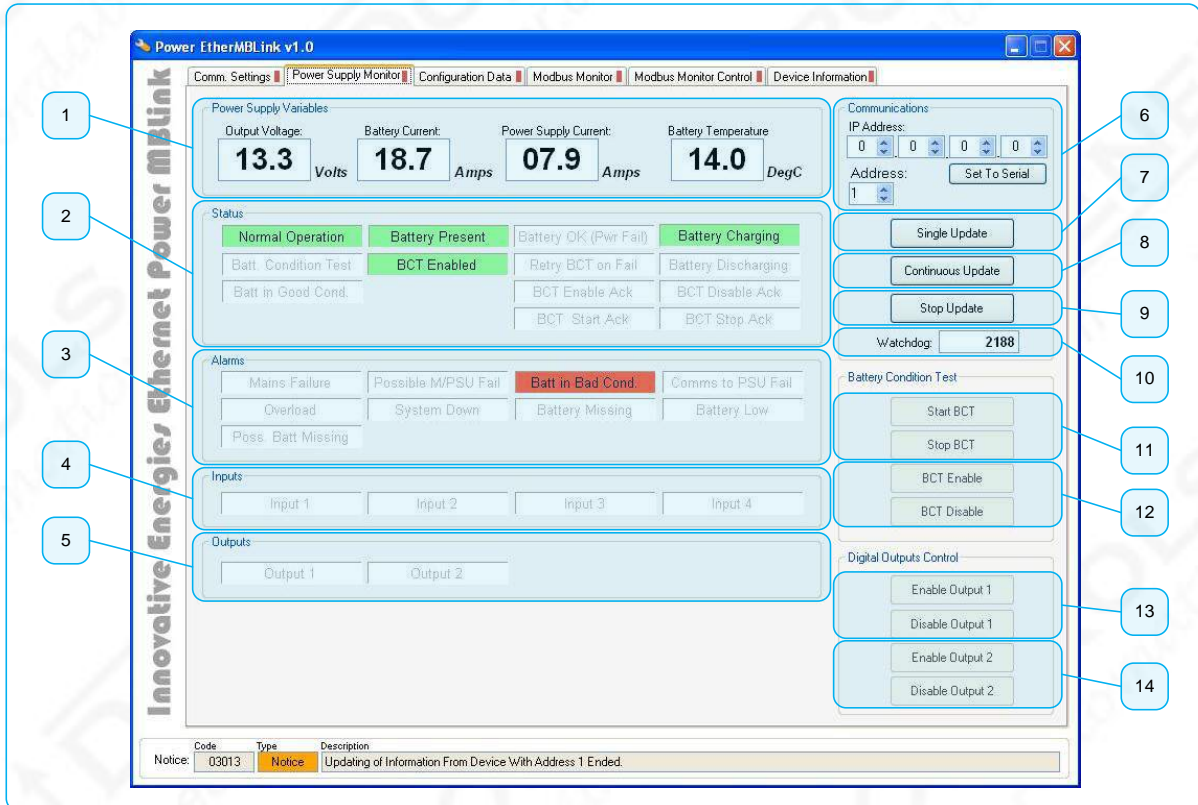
Power EtherMBLink v1.0

Comm. Settings | Power Supply Monitor | Configuration Data | Modbus Monitor | Modbus Monitor Control | Device Information

Innovative Energies Ethernet Power MBLink

Power Supply Variables
Output Voltage: 13.3 Volts
Battery Current: 18.7 Amps
Power Supply Current: 07.9 Amps
Battery Temperature 14.0 DegC

Status
Normal Operation
Battery Present
Battery OK (Pwr Fail)
Battery Charging
Batt. Condition Test
BCT Enabled
Retry BCT on Fail
Battery Discharging
Batt in Good Cond.
BCT Enable Ack
BCT Disable Ack
BCT Start Ack
BCT Stop Ack

Alarms
Mains Failure
Possible M/PSU Fail
Batt in Bad Cond.
Comms to PSU Fail
Overload
System Down
Battery Missing
Battery Low
Poss. Batt Missing

Inputs
Input 1
Input 2
Input 3
Input 4

Outputs
Output 1
Output 2

Communications
IP Address:
0 0 0 0
Address:
1
Set To Serial

Single Update
Continuous Update
Stop Update
Watchdog: 2188

Battery Condition Test
Start BCT
Stop BCT
BCT Enable
BCT Disable

Digital Outputs Control
Enable Output 1
Disable Output 1
Enable Output 2
Disable Output 2

Notice: Code 03013 Type Notice Description Updating of Information From Device With Address 1 Ended.

1
2
3
4
5
6
7
8
9
10
11
12
13
14